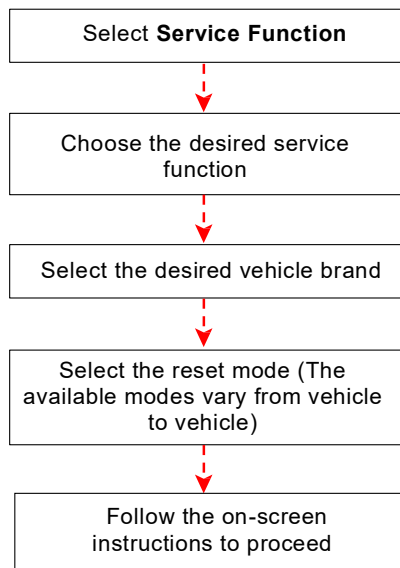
Select **Service Function**

Choose the desired service function

Select the desired vehicle brand

Select the reset mode (The available modes vary from vehicle to vehicle)

Follow the on-screen instructions to proceed